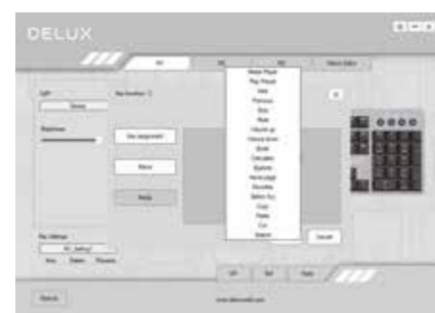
DELUX

Light

Key assignment

Macro

Media

Media Player
Play/Pause
Stop
Previous
Next
Mute
Volume up
Volume down
Email
Calculator
Explorer
Home page
Favorites
Select ALL
Copy
Paste
Cut
Delete

Cancel

OK

Default

www.deluxworld.com